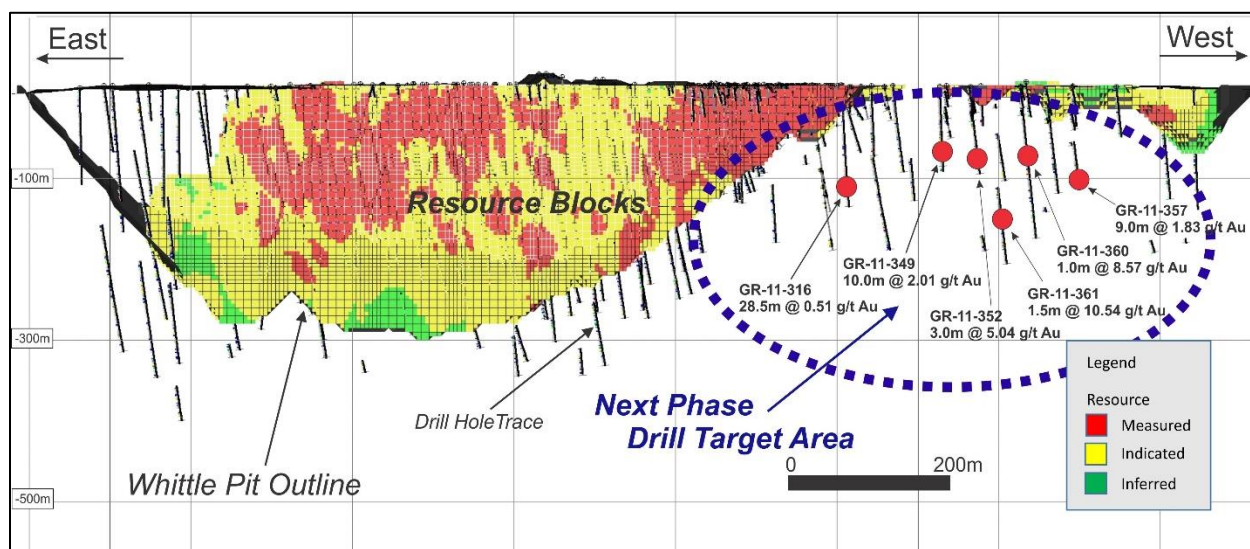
East

West

-100m

-300m

-500m

Resource Blocks

GR-11-357
9.0m @ 1.83 g/t Au

GR-11-349
10.0m @ 2.01 g/t Au

GR-11-360
1.0m @ 8.57 g/t Au

GR-11-316
28.5m @ 0.51 g/t Au

GR-11-361
1.5m @ 10.54 g/t Au

GR-11-352
3.0m @ 5.04 g/t Au

Legend

Resource

Measured

Indicated

Inferred

Next Phase
Drill Target Area

Drill HoleTrace

Whittle Pit Outline

0

200m